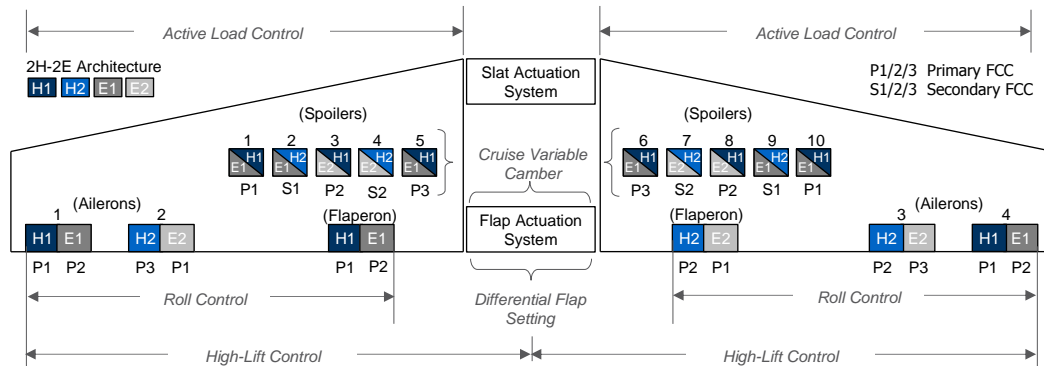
Active Load Control

Active Load Control

2H-2E Architecture
H1 H2 E1 E2

Slat Actuation System

P1/2/3 Primary FCC
S1/2/3 Secondary FCC

(Spoilers)

1 2 3 4 5
E1 H1 E1 H2 E2 H1 E2 H2 E1 H1
P1 S1 P2 S2 P3

Cruise Variable Camber

(Spoilers)

6 7 8 9 10
E1 H1 E2 H2 E2 H1 E1 H2 E1 H1
P3 S2 P2 S1 P1

(Ailerons)
1 2
H1 E1 H2 E2
P1 P2 P3 P1

(Flaperon)
H1 E1
P1 P2

Flap Actuation System

(Flaperon)
H2 E2
P2 P1

(Ailerons)
3 4
H2 E2 H1 E1
P2 P3 P1 P2

Roll Control

Differential Flap Setting

Roll Control

High-Lift Control

High-Lift Control